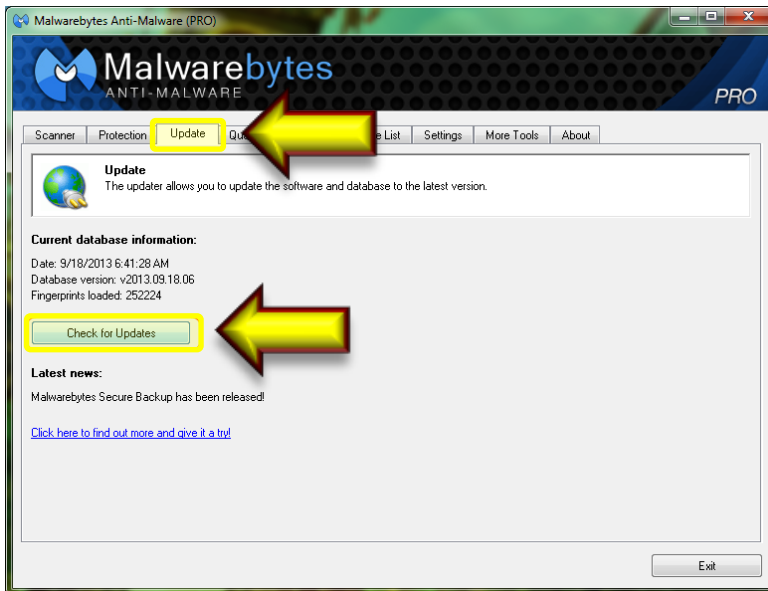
Malwarebytes Anti-Malware (PRO)

Malwarebytes
ANTI-MALWARE
PRO

Scanner | Protection | Update | Qu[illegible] | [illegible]e List | Settings | More Tools | About

Update
The updater allows you to update the software and database to the latest version.

Current database information:

Date: 9/18/2013 6:41:28 AM
Database version: v2013.09.18.06
Fingerprints loaded: 252224

Check for Updates

Latest news:

Malwarebytes Secure Backup has been released!

Click here to find out more and give it a try!

Exit